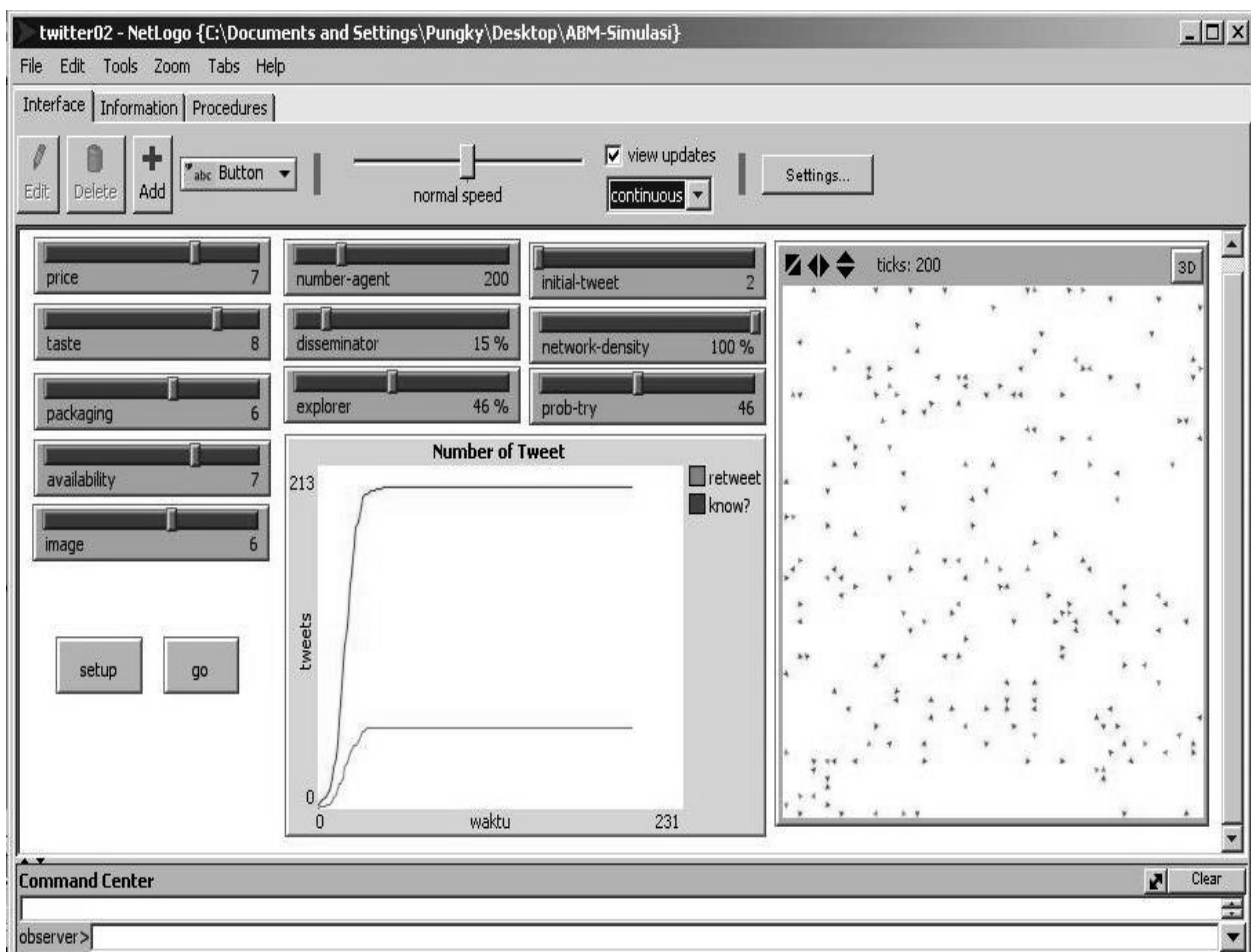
twitter02 - NetLogo {C:\Documents and Settings\Pungky\Desktop\ABM-Simulasi}

File Edit Tools Zoom Tabs Help

Interface | Information | Procedures

Edit Delete Add abc Button

normal speed

view updates

continuous

Settings...

price 7

taste 8

packaging 6

availability 7

image 6

number-agent 200

disseminator 15 %

explorer 46 %

initial-tweet 2

network-density 100 %

prob-try 46

Number of Tweet

213

tweets

0

0 waktu 231

retweet

know?

ticks: 200

3D

setup

go

Command Center

Clear

observer>